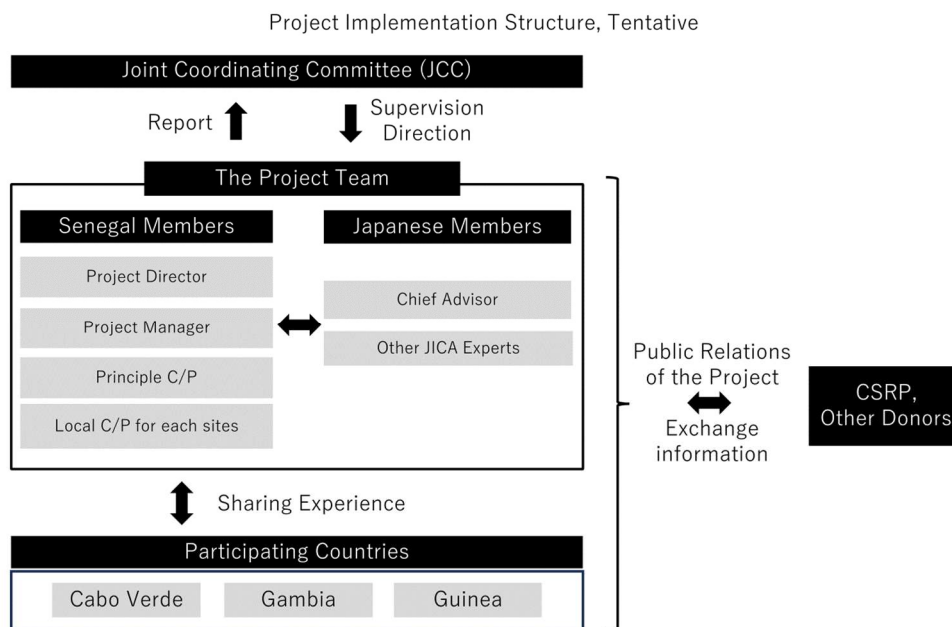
Project Implementation Structure, Tentative

Joint Coordinating Committee (JCC)

Report

Supervision Direction

The Project Team

Senegal Members

Project Director

Project Manager

Principle C/P

Local C/P for each sites

Japanese Members

Chief Advisor

Other JICA Experts

Public Relations of the Project

Exchange information

CSRP, Other Donors

Sharing Experience

Participating Countries

Cabo Verde

Gambia

Guinea